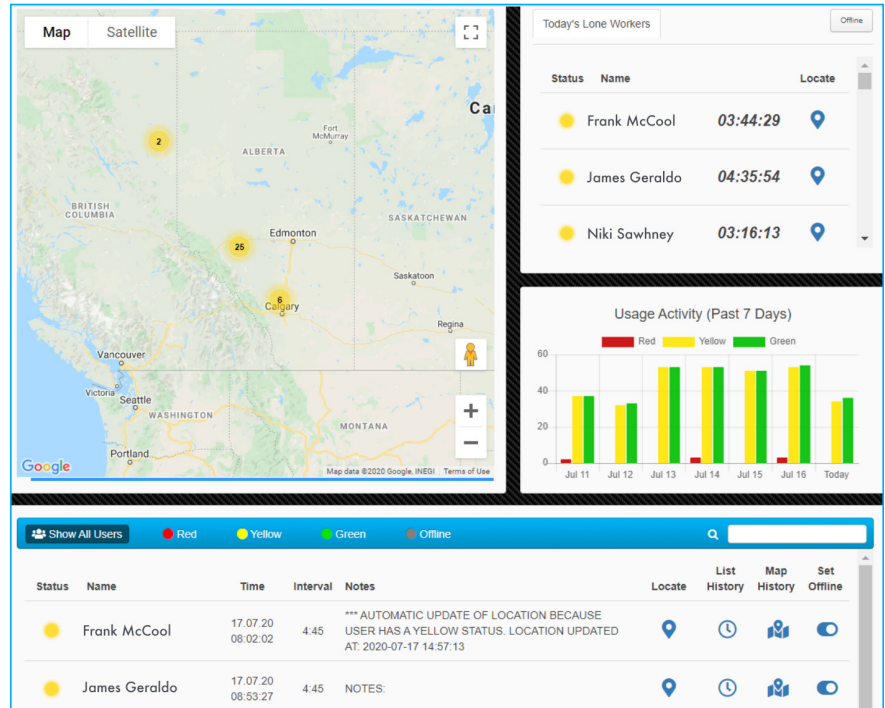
Map Satellite

Ca

2

Fort McMurray

ALBERTA

BRITISH COLUMBIA

25

Edmonton

SASKATCHEWAN

Saskatoon

8

Calgary

Regina

Vancouver

Victoria

Seattle

WASHINGTON

MONTANA

Portland

Google

Map data ©2020 Google, INEGI Terms of Use

+
−

Today's Lone Workers

Offline

| Status | Name | | Locate |
|---|---|---|---|
| | Frank McCool | 03:44:29 | |
| | James Geraldo | 04:35:54 | |
| | Niki Sawhney | 03:16:13 | |

Usage Activity (Past 7 Days)

Red Yellow Green

60
40
20
0

Jul 11 Jul 12 Jul 13 Jul 14 Jul 15 Jul 16 Today

Show All Users Red Yellow Green Offline

| Status | Name | Time | Interval | Notes | Locate | List History | Map History | Set Offline |
|---|---|---|---|---|---|---|---|---|
| | Frank McCool | 17.07.20 08:02:02 | 4:45 | *** AUTOMATIC UPDATE OF LOCATION BECAUSE USER HAS A YELLOW STATUS. LOCATION UPDATED AT: 2020-07-17 14:57:13 | | | | |
| | James Geraldo | 17.07.20 08:53:27 | 4:45 | NOTES: | | | | |